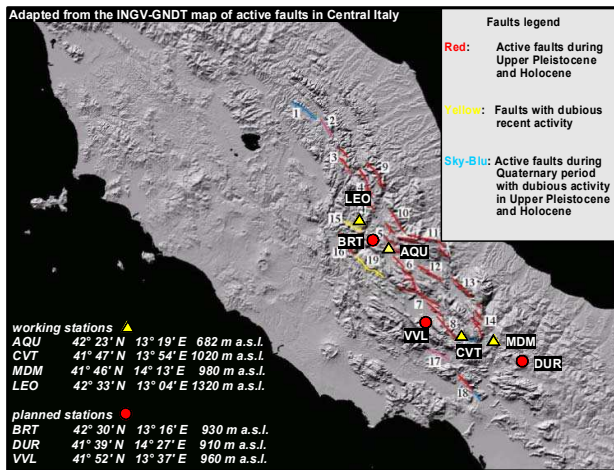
Adapted from the INGV-GNDT map of active faults in Central Italy

Faults legend

Red: Active faults during Upper Pleistocene and Holocene

Yellow: Faults with dubious recent activity

Sky-Blu: Active faults during Quaternary period with dubious activity in Upper Pleistocene and Holocene

1
2
3
4
5
6
7
8
9
10
11
12
13
14
15
16
17
18
19

LEO
BRT
AQU
VVL
CVT
MDM
DUR

working stations

| | | | |
|---|---|---|---|
| AQU | 42° 23' N | 13° 19' E | 682 m a.s.l. |
| CVT | 41° 47' N | 13° 54' E | 1020 m a.s.l. |
| MDM | 41° 46' N | 14° 13' E | 980 m a.s.l. |
| LEO | 42° 33' N | 13° 04' E | 1320 m a.s.l. |

planned stations

| | | | |
|---|---|---|---|
| BRT | 42° 30' N | 13° 16' E | 930 m a.s.l. |
| DUR | 41° 39' N | 14° 27' E | 910 m a.s.l. |
| VVL | 41° 52' N | 13° 37' E | 960 m a.s.l. |